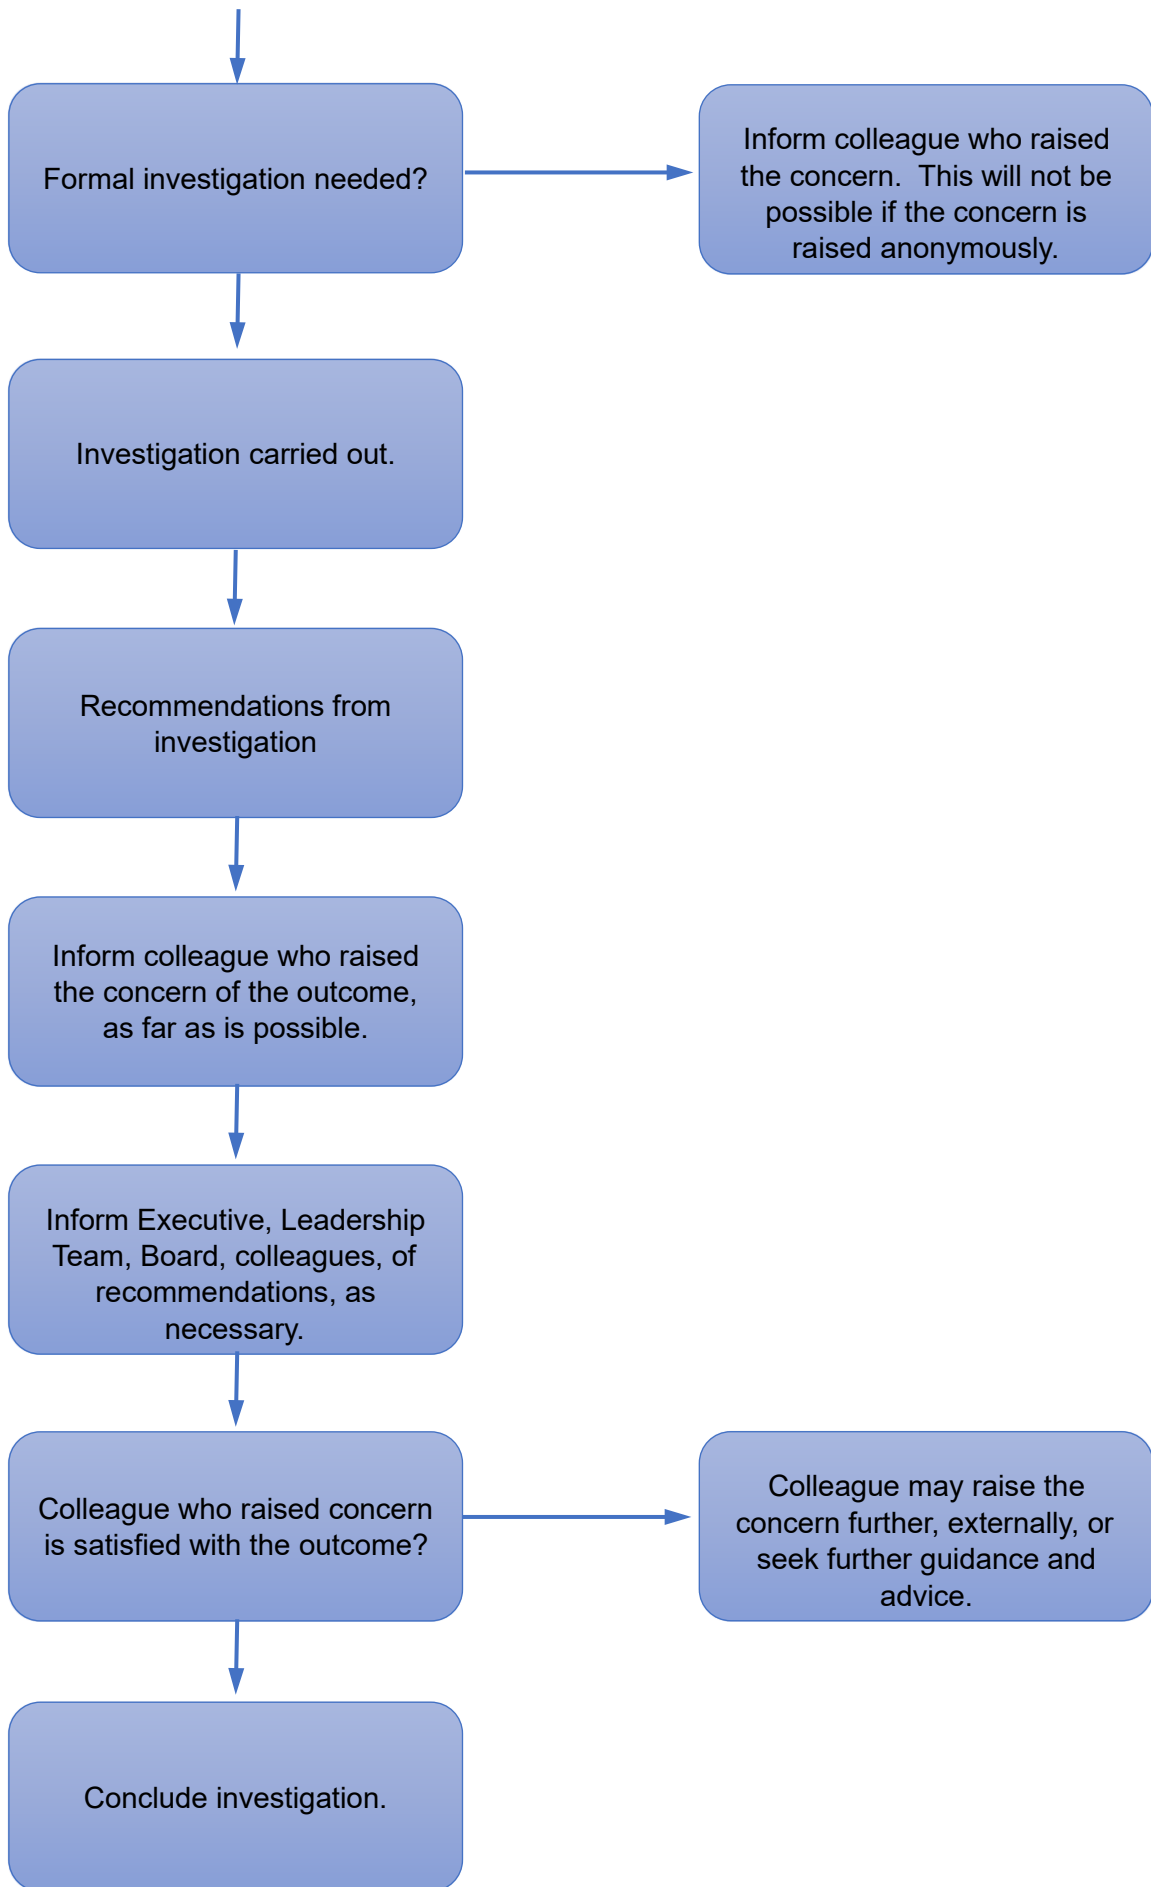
Formal investigation needed?

Inform colleague who raised the concern. This will not be possible if the concern is raised anonymously.

Investigation carried out.

Recommendations from investigation

Inform colleague who raised the concern of the outcome, as far as is possible.

Inform Executive, Leadership Team, Board, colleagues, of recommendations, as necessary.

Colleague who raised concern is satisfied with the outcome?

Colleague may raise the concern further, externally, or seek further guidance and advice.

Conclude investigation.